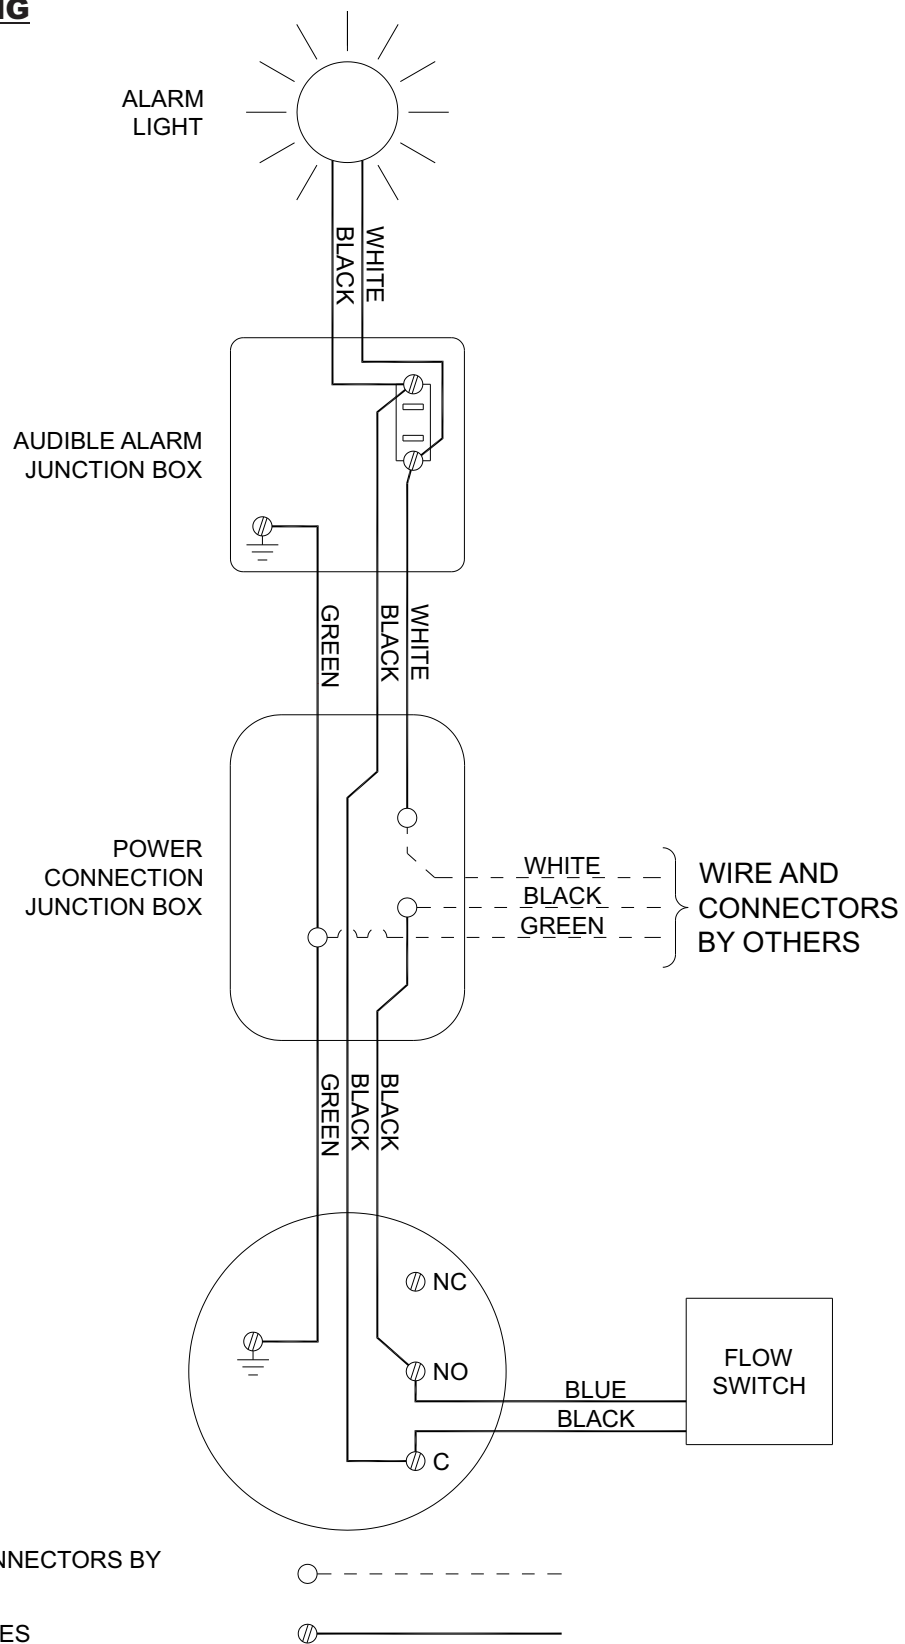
IG

ALARM LIGHT

BLACK
WHITE

AUDIBLE ALARM JUNCTION BOX

GREEN
BLACK
WHITE

POWER CONNECTION JUNCTION BOX

WHITE
BLACK
GREEN

WIRE AND CONNECTORS BY OTHERS

GREEN
BLACK
BLACK

NC
NO
C

BLUE
BLACK

FLOW SWITCH

NNECTORS BY

ES